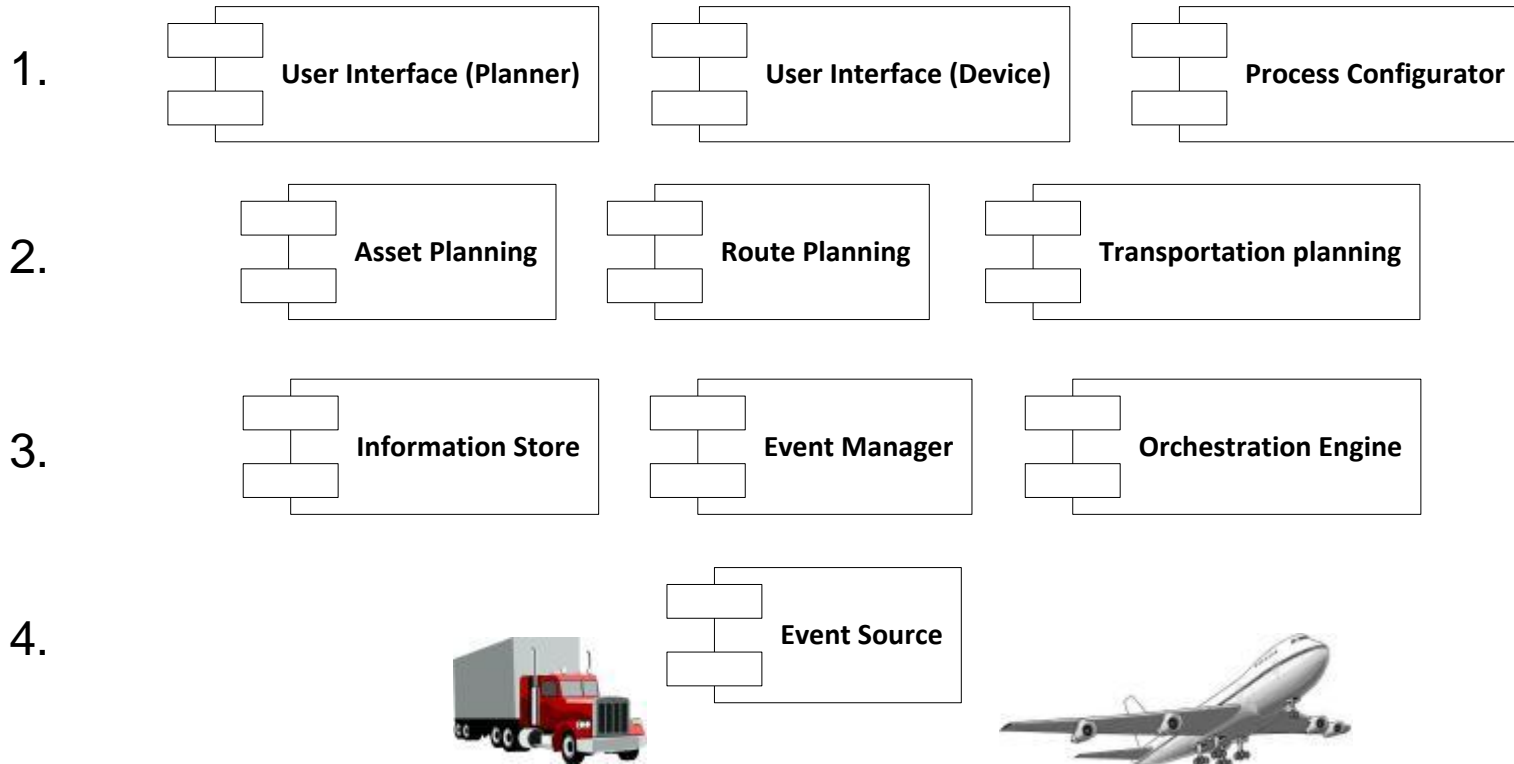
1.

User Interface (Planner)

User Interface (Device)

Process Configurator

2.

Asset Planning

Route Planning

Transportation planning

3.

Information Store

Event Manager

Orchestration Engine

4.

Event Source